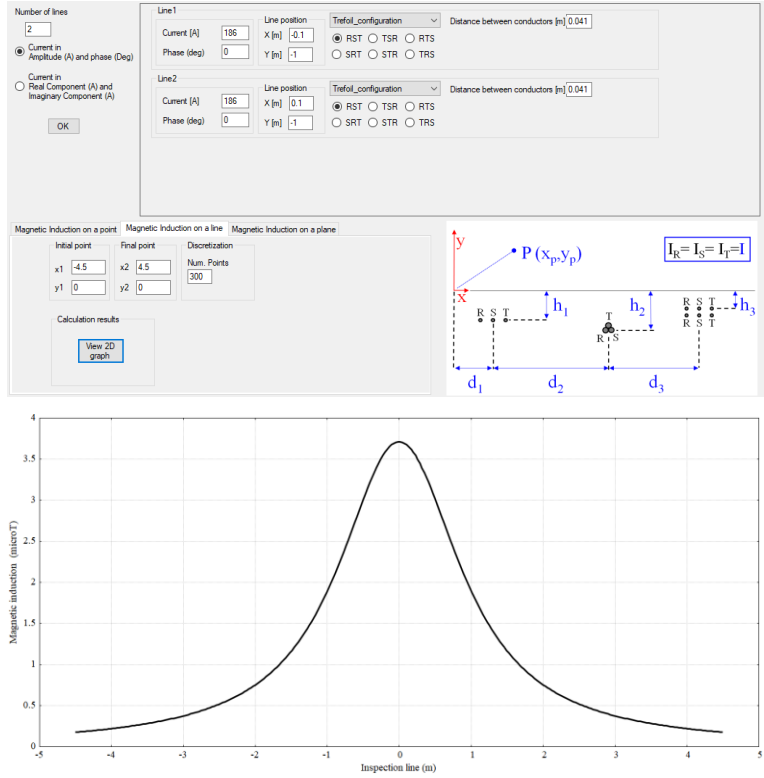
Number of lines
2
Current in Amplitude (A) and phase (Deg)
Current in Real Component (A) and Imaginary Component (A)
OK

Line1
Current [A] 186
Phase (deg) 0
Line position
X [m] -0.1
Y [m] -1
Trefoil_configuration
RST TSR RTS
SRT STR TRS
Distance between conductors [m] 0.041

Line2
Current [A] 186
Phase (deg) 0
Line position
X [m] 0.1
Y [m] -1
Trefoil_configuration
RST TSR RTS
SRT STR TRS
Distance between conductors [m] 0.041

Magnetic Induction on a point | Magnetic Induction on a line | Magnetic Induction on a plane
Initial point
x1 -4.5
y1 0
Final point
x2 4.5
y2 0
Discretization
Num. Points
300
Calculation results
View 2D graph

y
P $(x_p,y_p)$
$I_R= I_S= I_T=I$
x
$h_1$
$h_2$
$h_3$
R S T
T
R S
R S T
R S T
$d_1$
$d_2$
$d_3$

Magnetic induction (microT)
4
3.5
3
2.5
2
1.5
1
0.5
0
-5 -4 -3 -2 -1 0 1 2 3 4 5
Inspection line (m)